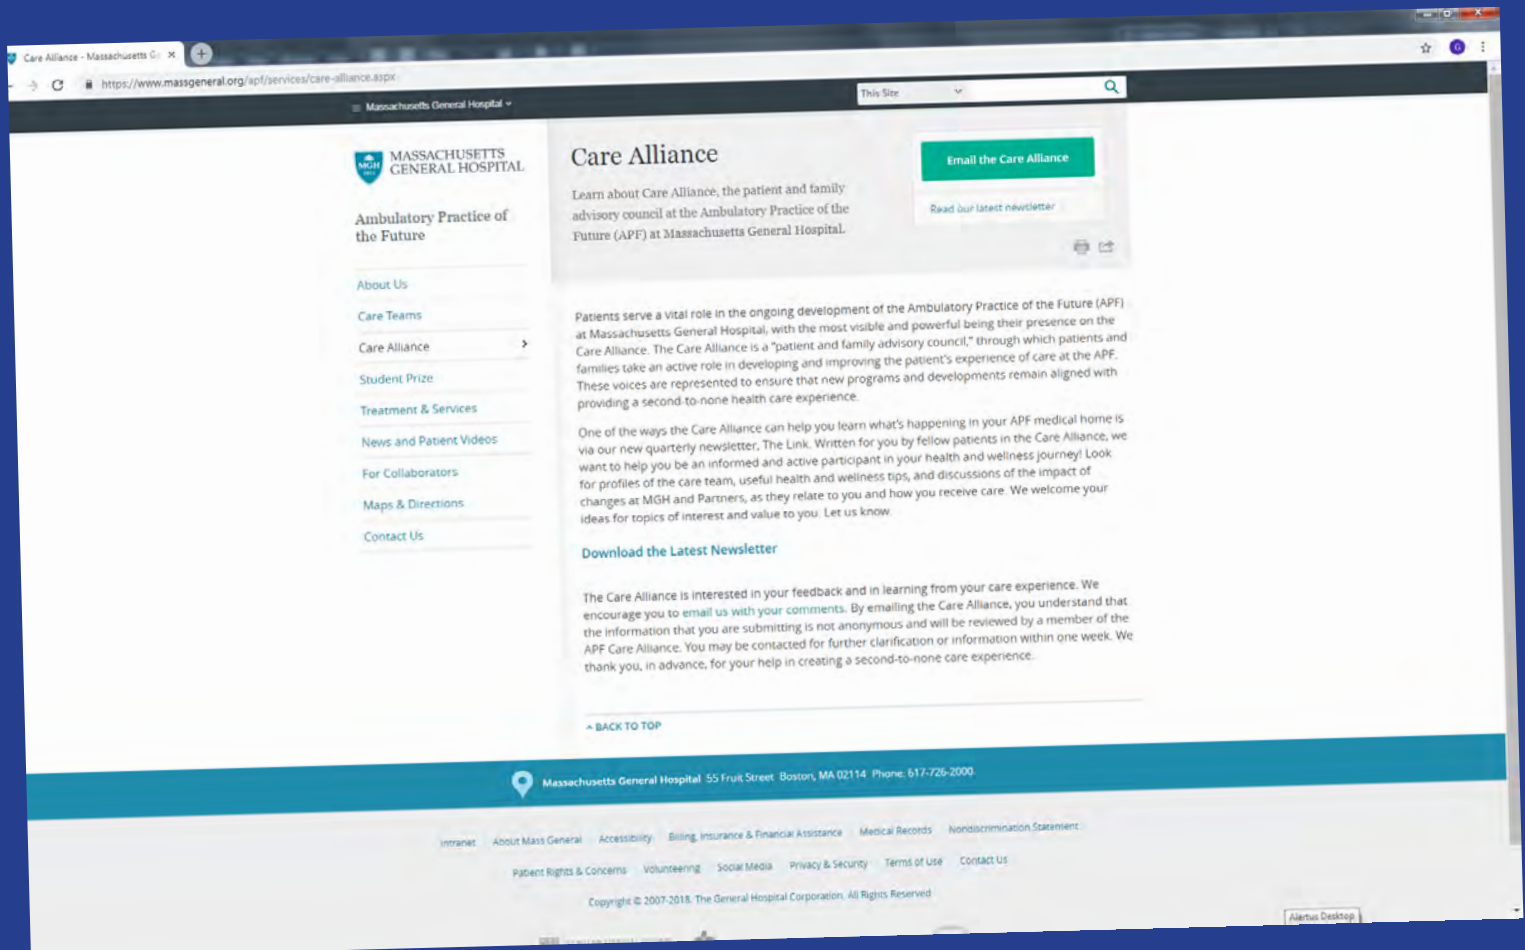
Care Alliance - Massachusetts G ×

https://www.massgeneral.org/apf/services/care-alliance.aspx

Massachusetts General Hospital

This Site

MASSACHUSETTS GENERAL HOSPITAL

Ambulatory Practice of the Future

About Us

Care Teams

Care Alliance

Student Prize

Treatment & Services

News and Patient Videos

For Collaborators

Maps & Directions

Contact Us

Care Alliance

Learn about Care Alliance, the patient and family advisory council at the Ambulatory Practice of the Future (APF) at Massachusetts General Hospital.

Email the Care Alliance

Read our latest newsletter

Patients serve a vital role in the ongoing development of the Ambulatory Practice of the Future (APF) at Massachusetts General Hospital, with the most visible and powerful being their presence on the Care Alliance. The Care Alliance is a "patient and family advisory council," through which patients and families take an active role in developing and improving the patient's experience of care at the APF. These voices are represented to ensure that new programs and developments remain aligned with providing a second-to-none health care experience.

One of the ways the Care Alliance can help you learn what's happening in your APF medical home is via our new quarterly newsletter, The Link. Written for you by fellow patients in the Care Alliance, we want to help you be an informed and active participant in your health and wellness journey! Look for profiles of the care team, useful health and wellness tips, and discussions of the impact of changes at MGH and Partners, as they relate to you and how you receive care. We welcome your ideas for topics of interest and value to you. Let us know.

Download the Latest Newsletter

The Care Alliance is interested in your feedback and in learning from your care experience. We encourage you to email us with your comments. By emailing the Care Alliance, you understand that the information that you are submitting is not anonymous and will be reviewed by a member of the APF Care Alliance. You may be contacted for further clarification or information within one week. We thank you, in advance, for your help in creating a second-to-none care experience.

BACK TO TOP

Massachusetts General Hospital 55 Fruit Street Boston, MA 02114 Phone: 617-726-2000

Intranet About Mass General Accessibility Billing, Insurance & Financial Assistance Medical Records Nondiscrimination Statement

Patient Rights & Concerns Volunteering Social Media Privacy & Security Terms of Use Contact Us

Copyright © 2007-2018. The General Hospital Corporation. All Rights Reserved

Alertus Desktop